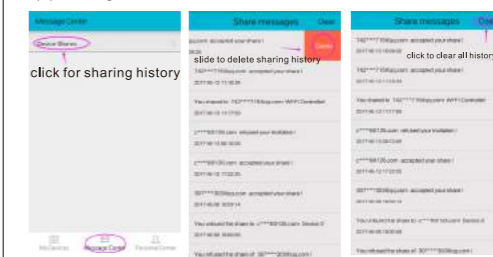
Message Center

Device Shares

click for sharing history

My Devices

Message Center

Personal Center

Share messages

Clear

slide to delete sharing history

Delete

742****158qq.com accepted your share !

2017-06-13 17:50:09

You shared to 742****158qq.com WIFI Controller

2017-06-13 17:17:51

c****98126.com refused your invitation !

2017-06-13 08:15:36

c****98126.com accepted your share !

2017-06-13 17:22:23

397****303qq.com accepted your share !

2017-06-08 19:53:14

You refused the share to c****98126.com Device 0

2017-06-08 09:04:04

You refused the share of 397****303qq.com !

Share messages

Clear

click to clear all history

742****158qq.com accepted your share !

2017-06-13 17:50:09

You shared to 742****158qq.com WIFI Controller

2017-06-13 17:17:51

c****98126.com refused your invitation !

2017-06-13 08:15:36

c****98126.com accepted your share !

2017-06-13 17:22:23

397****303qq.com accepted your share !

2017-06-08 19:53:14

You refused the share to c****98126.com Device 0

2017-06-08 09:04:04

You refused the share of 397****303qq.com !